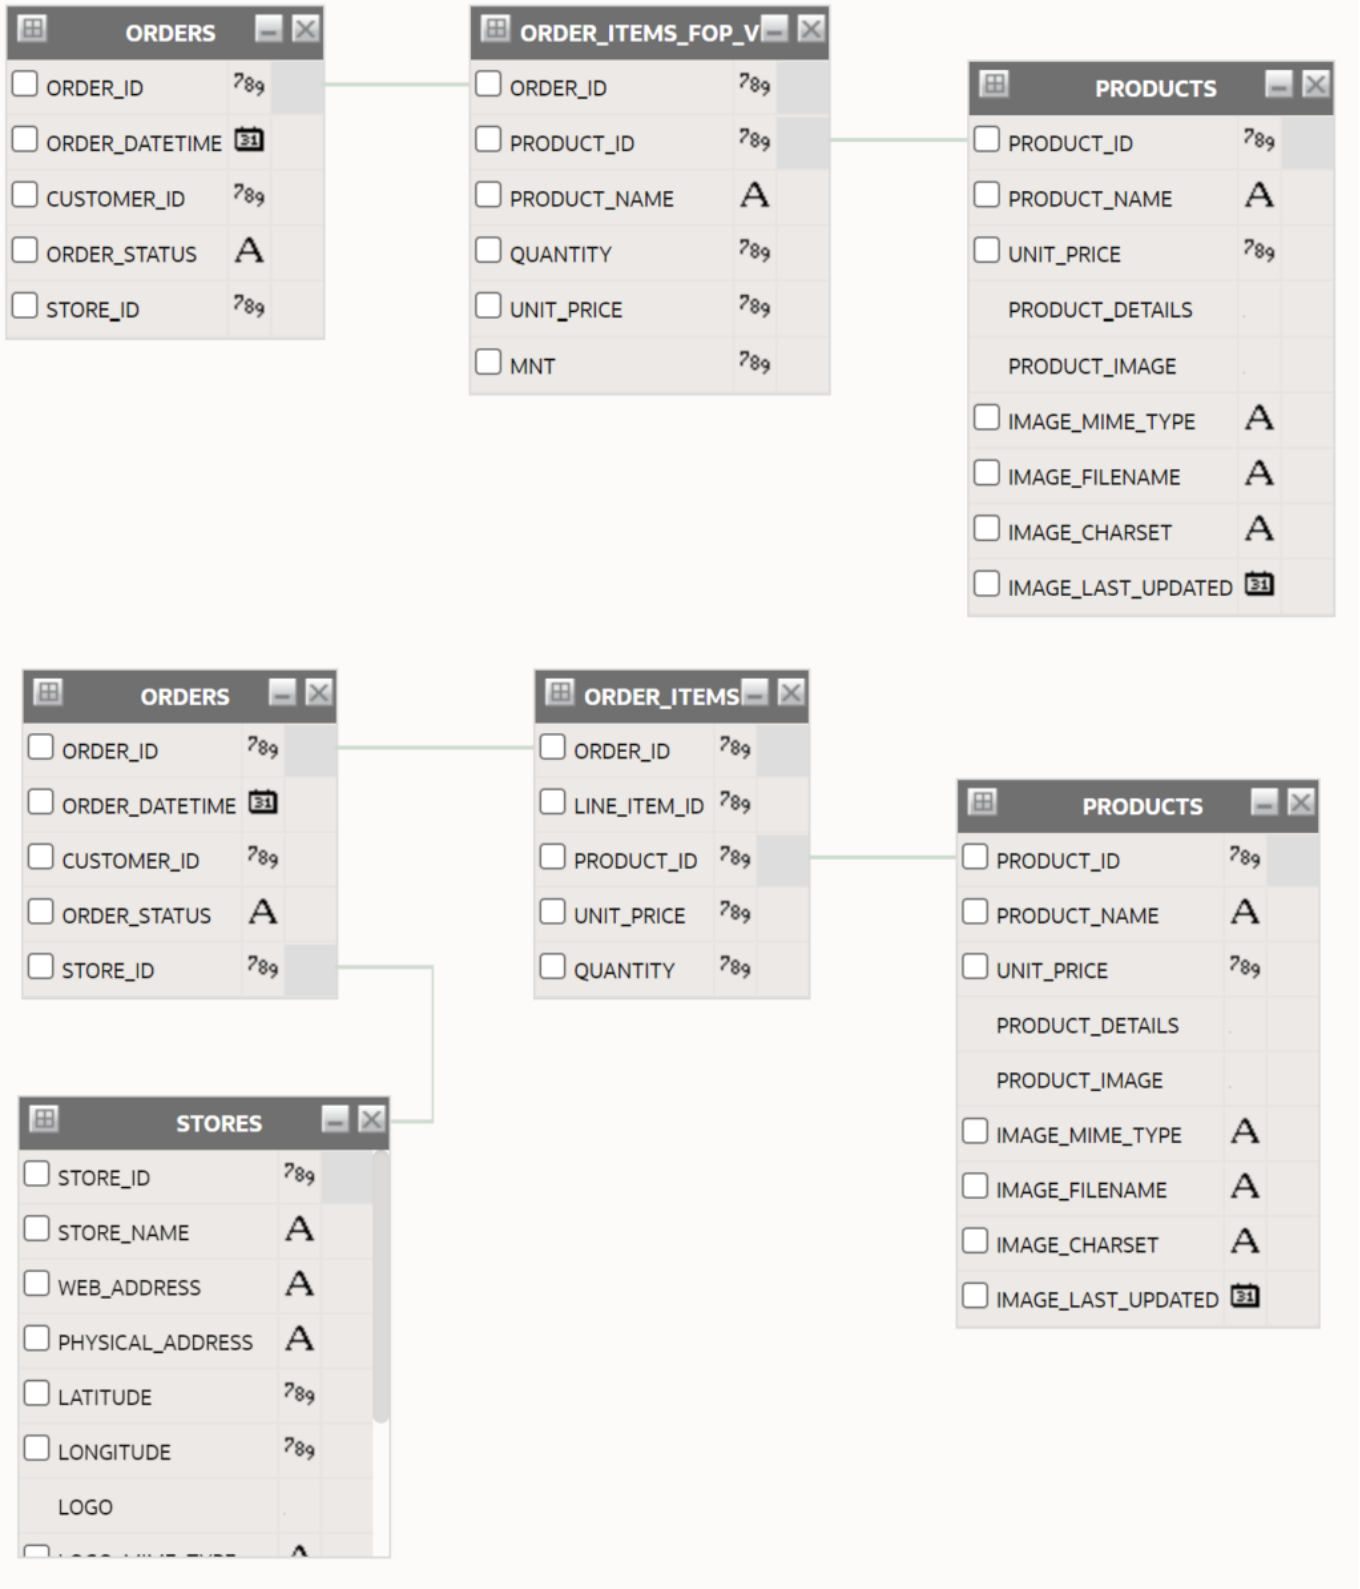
ORDERS
ORDER_ID 789
ORDER_DATETIME 31
CUSTOMER_ID 789
ORDER_STATUS A
STORE_ID 789

ORDER_ITEMS_FOP_V
ORDER_ID 789
PRODUCT_ID 789
PRODUCT_NAME A
QUANTITY 789
UNIT_PRICE 789
MNT 789

PRODUCTS
PRODUCT_ID 789
PRODUCT_NAME A
UNIT_PRICE 789
PRODUCT_DETAILS
PRODUCT_IMAGE
IMAGE_MIME_TYPE A
IMAGE_FILENAME A
IMAGE_CHARSET A
IMAGE_LAST_UPDATED 31

ORDERS
ORDER_ID 789
ORDER_DATETIME 31
CUSTOMER_ID 789
ORDER_STATUS A
STORE_ID 789

ORDER_ITEMS
ORDER_ID 789
LINE_ITEM_ID 789
PRODUCT_ID 789
UNIT_PRICE 789
QUANTITY 789

PRODUCTS
PRODUCT_ID 789
PRODUCT_NAME A
UNIT_PRICE 789
PRODUCT_DETAILS
PRODUCT_IMAGE
IMAGE_MIME_TYPE A
IMAGE_FILENAME A
IMAGE_CHARSET A
IMAGE_LAST_UPDATED 31

STORES
STORE_ID 789
STORE_NAME A
WEB_ADDRESS A
PHYSICAL_ADDRESS A
LATITUDE 789
LONGITUDE 789
LOGO
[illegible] A